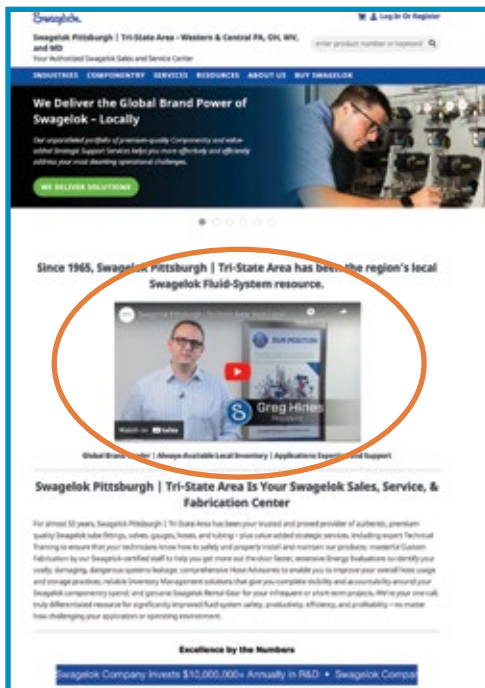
Swagelok

Log In Or Register

Swagelok Pittsburgh | Tri-State Area - Western & Central PA, OH, WV, and MD
Your Authorized Swagelok Sales and Service Center

enter product number or keyword

INDUSTRIES COMPONENTRY SERVICES RESOURCES ABOUT US BUY SWAGELOK

We Deliver the Global Brand Power of Swagelok – Locally

Our unparalleled portfolio of premium-quality Components and value-added Strategic Support Services helps you more effectively and efficiently address your most daunting operational challenges.

WE DELIVER SOLUTIONS

Since 1965, Swagelok Pittsburgh | Tri-State Area has been the region's local Swagelok Fluid-System resource.

Greg Hines

Watch on YouTube

Global Brand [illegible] | Always-Available Local Inventory | Applications Expertise and Support

Swagelok Pittsburgh | Tri-State Area Is Your Swagelok Sales, Service, & Fabrication Center

For almost 50 years, Swagelok Pittsburgh | Tri-State Area has been your trusted and proven provider of authentic, premium-quality Swagelok tube fittings, valves, gauges, hoses, and tubing – plus value-added strategic services, including expert Technical Training to ensure that your technicians know how to safely and properly install and maintain our products; masterful Custom Fabrication by our Swagelok-certified staff to help you get more out the door faster; extensive Energy Evaluations to identify your costly, damaging, dangerous systems leakage; comprehensive Hose Advisories to enable you to improve your overall hose usage and storage practices; reliable Inventory Management solutions that give you complete visibility and accountability around your Swagelok componentry spend; and genuine Swagelok Rental Gear for your infrequent or short-term projects. We're your one-call, truly differentiated resource for significantly improved fluid-system safety, productivity, efficiency, and profitability – no matter how challenging your application or operating environment.

Excellence by the Numbers

Swagelok Company Invests $12,000,000+ Annually in R&D • Swagelok Compa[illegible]